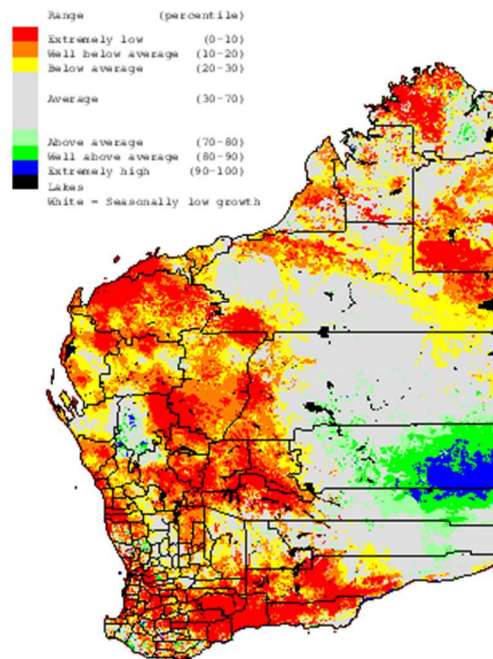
Range (percentile)
Extremely low (0-10)
Well below average (10-20)
Below average (20-30)
Average (30-70)
Above average (70-80)
Well above average (80-90)
Extremely high (90-100)
Lakes
White = Seasonally low growth